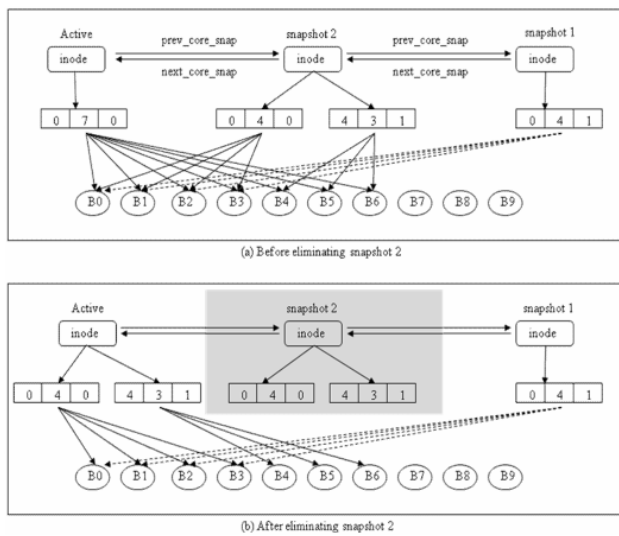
Active
inode
prev_core_snap
next_core_snap
snapshot 2
inode
prev_core_snap
next_core_snap
snapshot 1
inode

| 0 | 7 | 0 |
|---|---|---|

| 0 | 4 | 0 |
|---|---|---|

| 4 | 3 | 1 |
|---|---|---|

| 0 | 4 | 1 |
|---|---|---|

B0 B1 B2 B3 B4 B5 B6 B7 B8 B9

(a) Before eliminating snapshot 2

Active
inode
snapshot 2
inode
snapshot 1
inode

| 0 | 4 | 0 |
|---|---|---|

| 4 | 3 | 1 |
|---|---|---|

| 0 | 4 | 0 |
|---|---|---|

| 4 | 3 | 1 |
|---|---|---|

| 0 | 4 | 1 |
|---|---|---|

B0 B1 B2 B3 B4 B5 B6 B7 B8 B9

(b) After eliminating snapshot 2